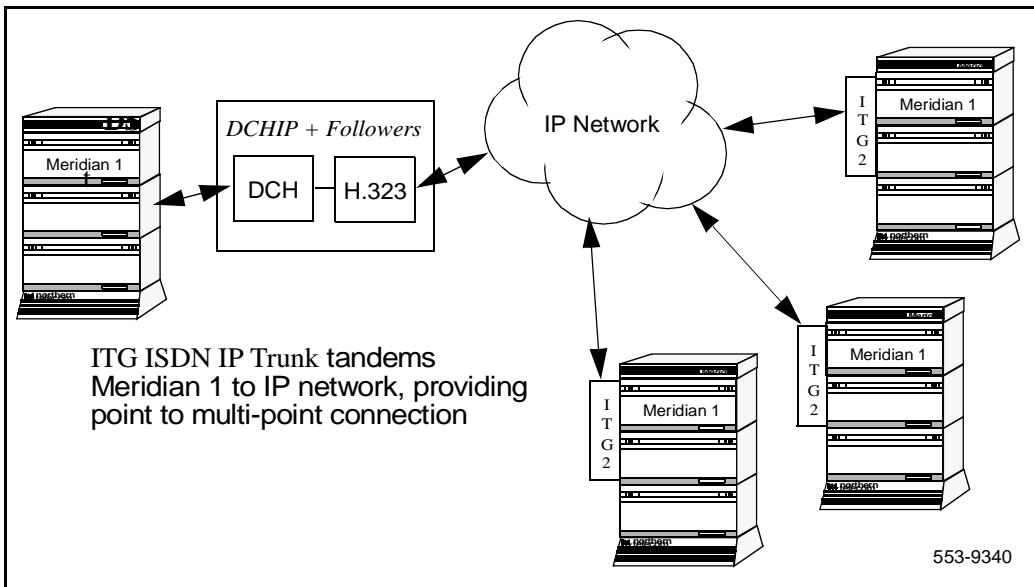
DCHIP + Followers

DCH

H.323

Meridian 1

IP Network

I T G 2

Meridian 1

I T G 2

Meridian 1

I T G 2

Meridian 1

ITG ISDN IP Trunk tandems Meridian 1 to IP network, providing point to multi-point connection

553-9340